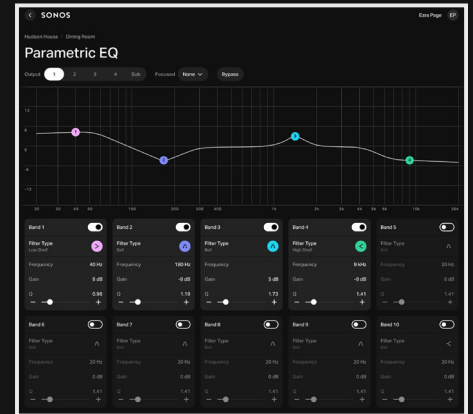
SONOS

Ezra Page EP

Hudson House / Dining Room

Parametric EQ

Output 1 2 3 4 Sub Focused None Bypass

12
6
0
-6
-12

20 30 40 50 60 100 200 300 400 1k 2k 3k 4k 5k 6k 10k 20k

Band 1
Filter Type
Low Shelf
Frequency 40 Hz
Gain 8 dB
Q 0.96

Band 2
Filter Type
Bell
Frequency 160 Hz
Gain -8 dB
Q 1.19

Band 3
Filter Type
Bell
Frequency 2k
Gain 5 dB
Q 1.73

Band 4
Filter Type
High Shelf
Frequency 9 kHz
Gain -8 dB
Q 1.41

Band 5
Filter Type
Bell
Frequency 20 Hz
Gain 0 dB
Q 1.41

Band 6
Filter Type
Bell
Frequency 20 Hz
Gain 0 dB
Q 1.41

Band 7
Filter Type
Bell
Frequency 20 Hz
Gain 0 dB
Q 1.41

Band 8
Filter Type
Bell
Frequency 20 Hz
Gain 0 dB
Q 1.41

Band 9
Filter Type
Bell
Frequency 20 Hz
Gain 0 dB
Q 1.41

Band 10
Filter Type
Bell
Frequency 20 Hz
Gain 0 dB
Q 1.41